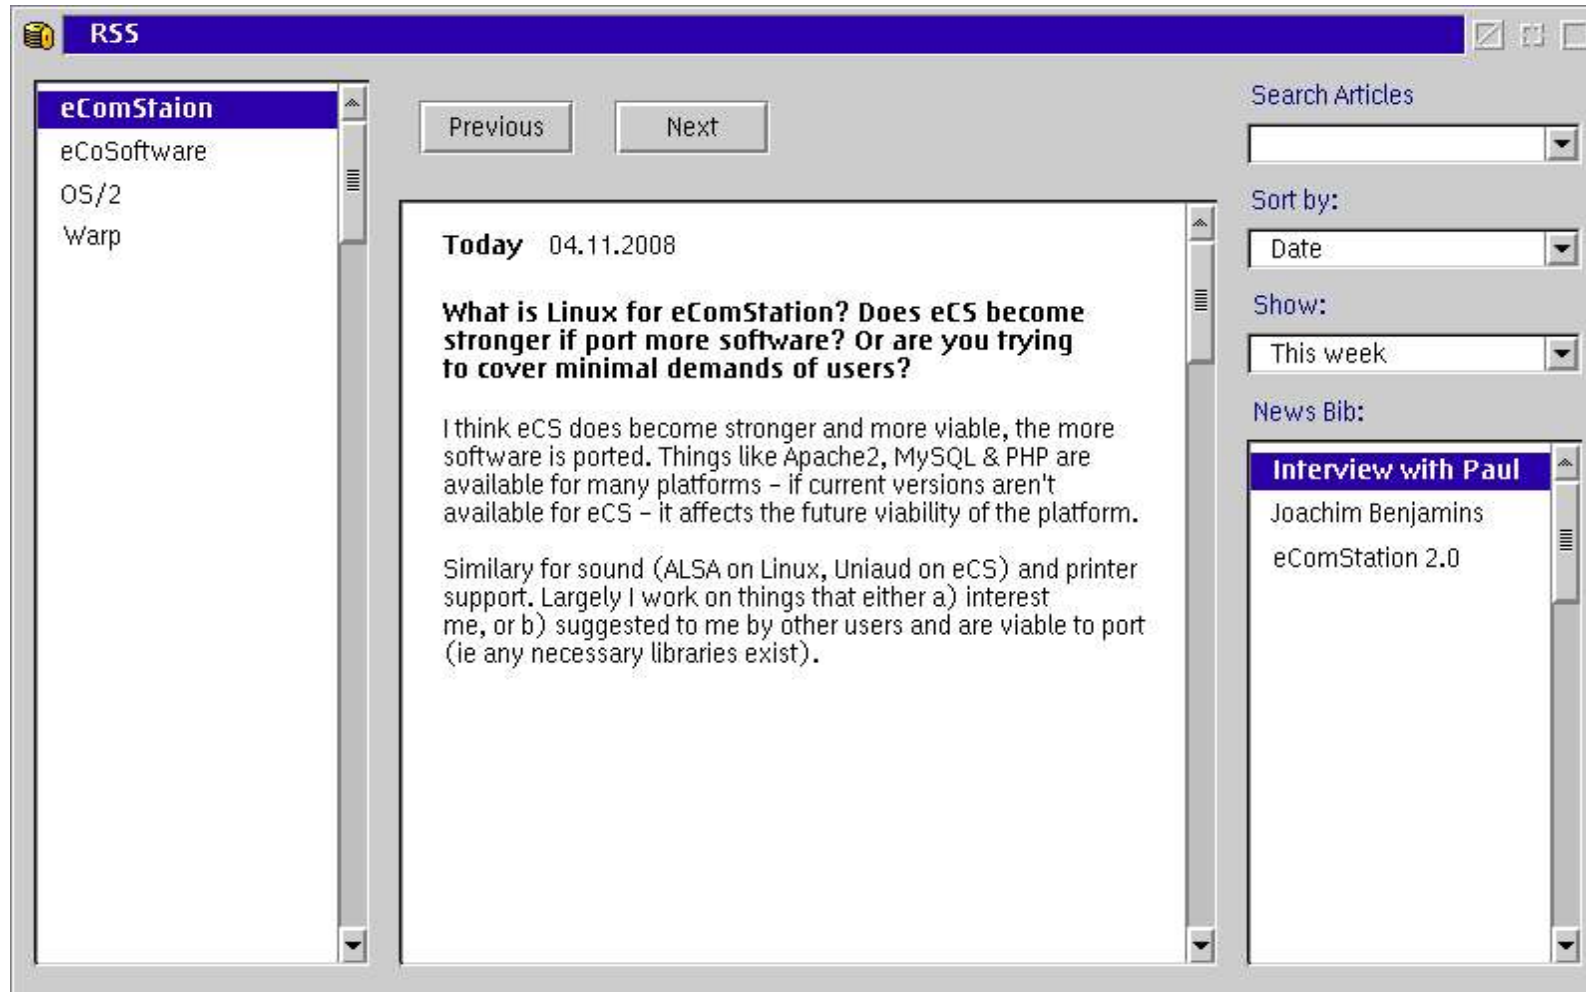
RSS

eComStaion
eCoSoftware
OS/2
Warp

Previous
Next

Today 04.11.2008

What is Linux for eComStation? Does eCS become stronger if port more software? Or are you trying to cover minimal demands of users?

I think eCS does become stronger and more viable, the more software is ported. Things like Apache2, MySQL & PHP are available for many platforms - if current versions aren't available for eCS - it affects the future viability of the platform.

Similary for sound (ALSA on Linux, Uniaud on eCS) and printer support. Largely I work on things that either a) interest me, or b) suggested to me by other users and are viable to port (ie any necessary libraries exist).

Search Articles

Sort by:
Date
Show:
This week
News Bib:
Interview with Paul
Joachim Benjamins
eComStation 2.0